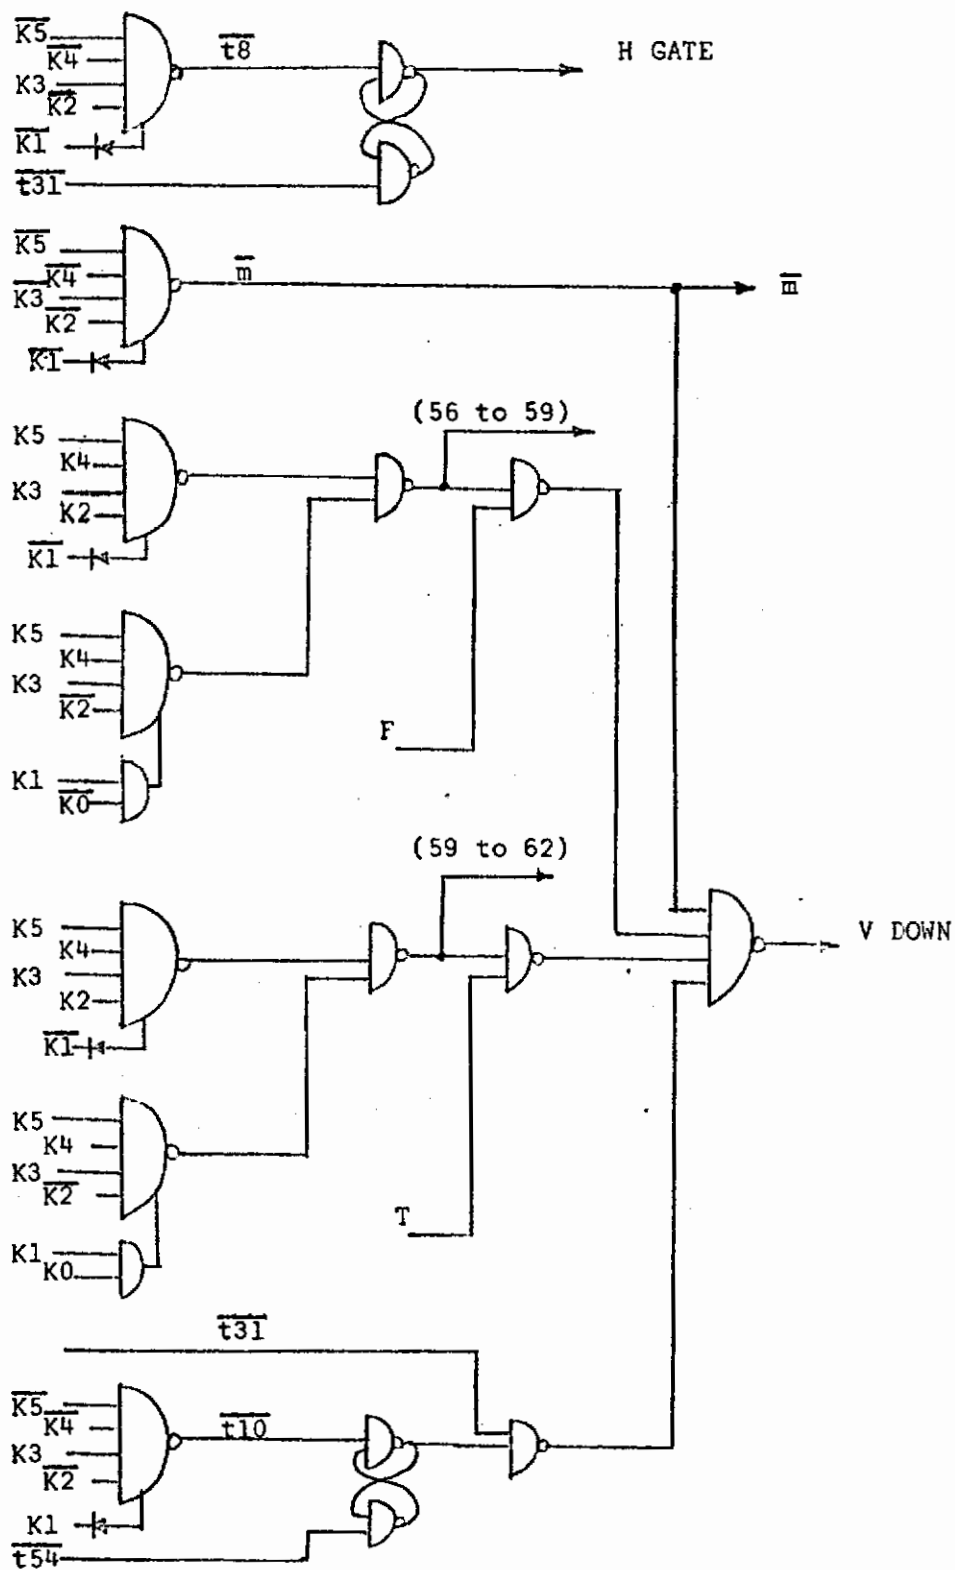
$\overline{K5}$
$\overline{K4}$
K3
$\overline{K2}$
$\overline{K1}$
$\overline{t31}$
$\overline{t8}$
H GATE

$\overline{K5}$
$\overline{K4}$
$\overline{K3}$
$\overline{K2}$
$\overline{K1}$
$\overline{m}$
$\overline{m}$

K5
K4
K3
K2
$\overline{K1}$
(56 to 59)

K5
K4
K3
$\overline{K2}$
K1
$\overline{K0}$
F

(59 to 62)
K5
K4
K3
K2
$\overline{K1}$
V DOWN

K5
K4
K3
$\overline{K2}$
K1
K0
T

$\overline{t31}$
$\overline{K5}$
$\overline{K4}$
K3
$\overline{K2}$
K1
$\overline{t54}$
$\overline{t10}$